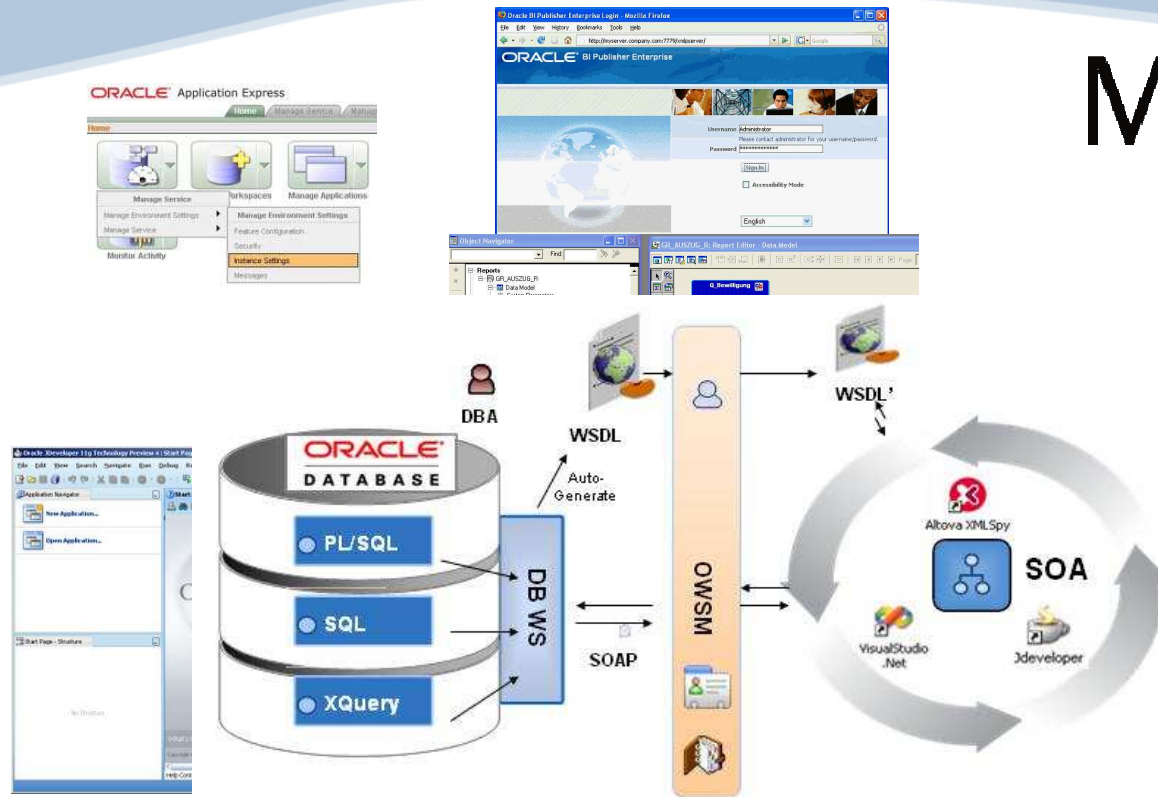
M

ORACLE Application Express
Home Manage Service Manag
Home
Workspaces Manage Applications
Manage Service
Manage Environment Settings
Manage Service
Manage Environment Settings
Feature Configuration
Security
Instance Settings
Messages
Monitor Activity

Oracle BI Publisher Enterprise Login - Mozilla Firefox
File Edit View History Bookmarks Tools Help
http://myserver.company.com:7779/xmlpserver/
ORACLE BI Publisher Enterprise
Username Administrator
Please contact administrator for your username/password.
Password **************
Sign In
Accessibility Mode
English

Object Navigator
Find
Reports
GR_AUSZUG_R
Data Model
GR_AUSZUG_R: Report Editor - Data Model
Q_Bewilligung

Oracle JDeveloper 11g Technology Preview 4 | Start Page
File Edit View Search Navigate Run Debug
Application Navigator
New Application...
Open Application...
Start Page - Structure
No Structure

DBA
ORACLE
DATABASE
PL/SQL
SQL
XQuery
DB WS
WSDL
Auto-Generate
SOAP
OWSM
WSDL'
Altova XMLSpy
SOA
VisualStudio .Net
Jdeveloper